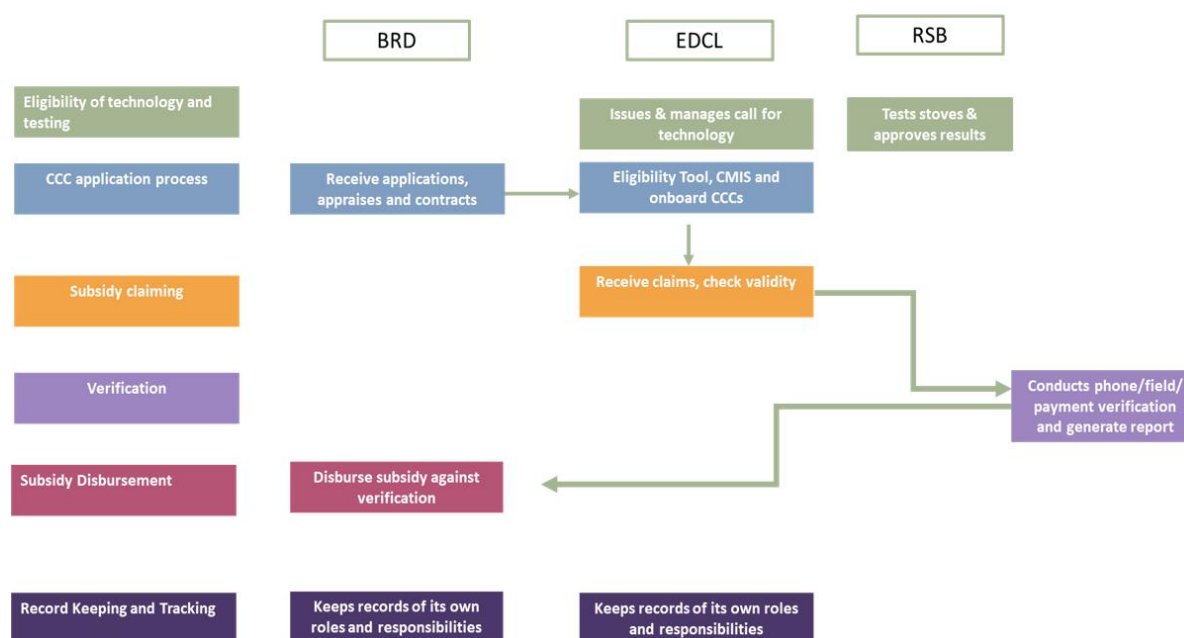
BRD

EDCL

RSB

Eligibility of technology and testing

Issues & manages call for technology

Tests stoves & approves results

CCC application process

Receive applications, appraises and contracts

Eligibility Tool, CMIS and onboard CCCs

Subsidy claiming

Receive claims, check validity

Verification

Conducts phone/field/ payment verification and generate report

Subsidy Disbursement

Disburse subsidy against verification

Record Keeping and Tracking

Keeps records of its own roles and responsibilities

Keeps records of its own roles and responsibilities